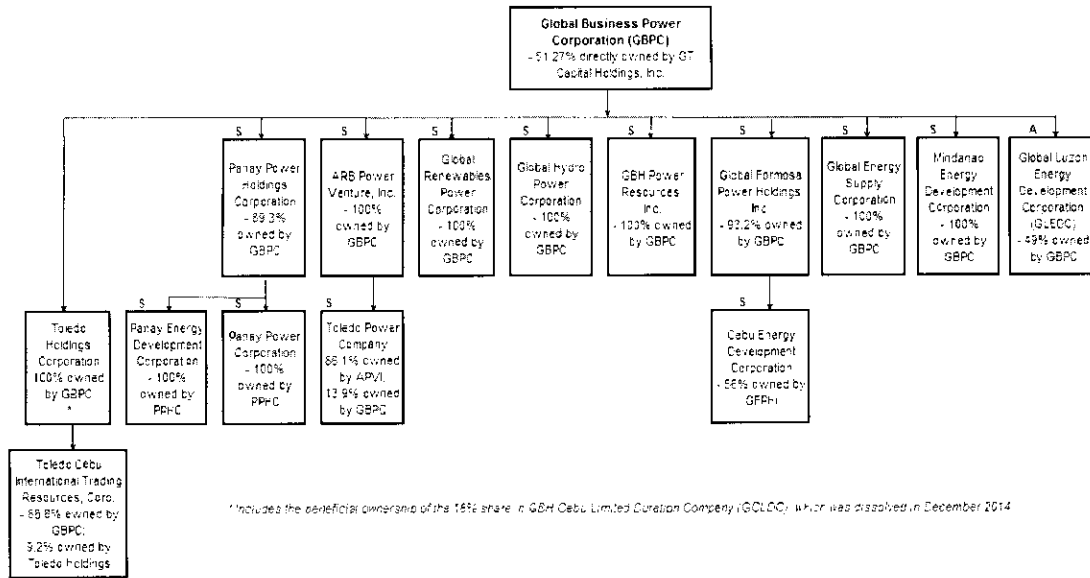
Global Business Power Corporation (GBPC)
- 51.27% directly owned by GT Capital Holdings, Inc.

S
Panay Power Holdings Corporation
- 89.3% owned by GBPC

S
ARB Power Venture, Inc.
- 100% owned by GBPC

S
Global Renewables Power Corporation
- 100% owned by GBPC

S
Global Hydro Power Corporation
- 100% owned by GBPC

S
GBH Power Resources Inc.
- 100% owned by GBPC

S
Global Formosa Power Holdings Inc
- 93.2% owned by GBPC

S
Global Energy Supply Corporation
- 100% owned by GBPC

S
Mindanao Energy Development Corporation
- 100% owned by GBPC

A
Global Luzon Energy Development Corporation (GLEDC)
- 49% owned by GBPC

S
Toledo Holdings Corporation
100% owned by GBPC
*

S
Panay Energy Development Corporation
- 100% owned by PPHC

S
Panay Power Corporation
- 100% owned by PPHC

S
Toledo Power Company
86.1% owned by APVI,
13.9% owned by GBPC

S
Cebu Energy Development Corporation
- 56% owned by GFPHI

Toledo Cebu International Trading Resources, Corp.
- 88.8% owned by GBPC;
9.2% owned by Toledo Holdings

* Includes the beneficial ownership of the 15% share in GBH Cebu Limited Duration Company (GCLDC) which was dissolved in December 2014